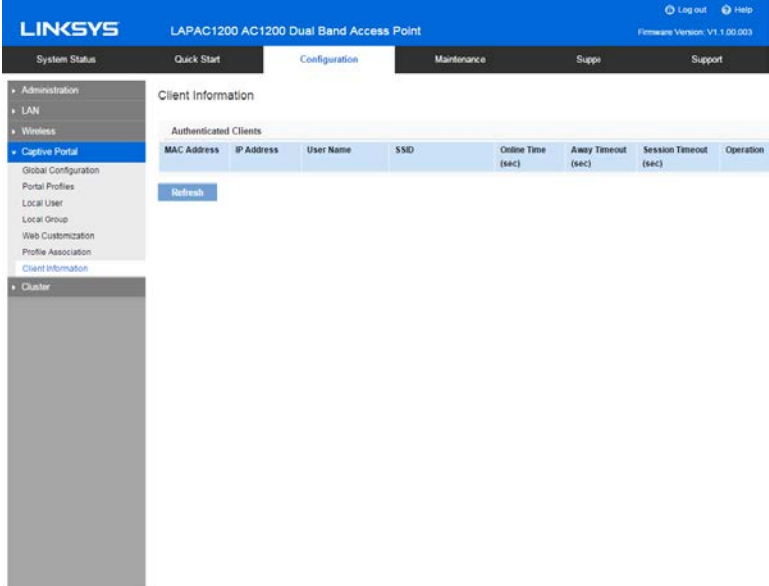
LINKSYS

LAPAC1200 AC1200 Dual Band Access Point

Log out Help

Firmware Version: V1.1.00.003

System Status | Quick Start | Configuration | Maintenance | Suppo | Support

Administration
LAN
Wireless
Captive Portal
Global Configuration
Portal Profiles
Local User
Local Group
Web Customization
Profile Association
Client Information
Cluster

Client Information

Authenticated Clients

| MAC Address | IP Address | User Name | SSID | Online Time (sec) | Away Timeout (sec) | Session Timeout (sec) | Operation |
|---|---|---|---|---|---|---|---|

Refresh